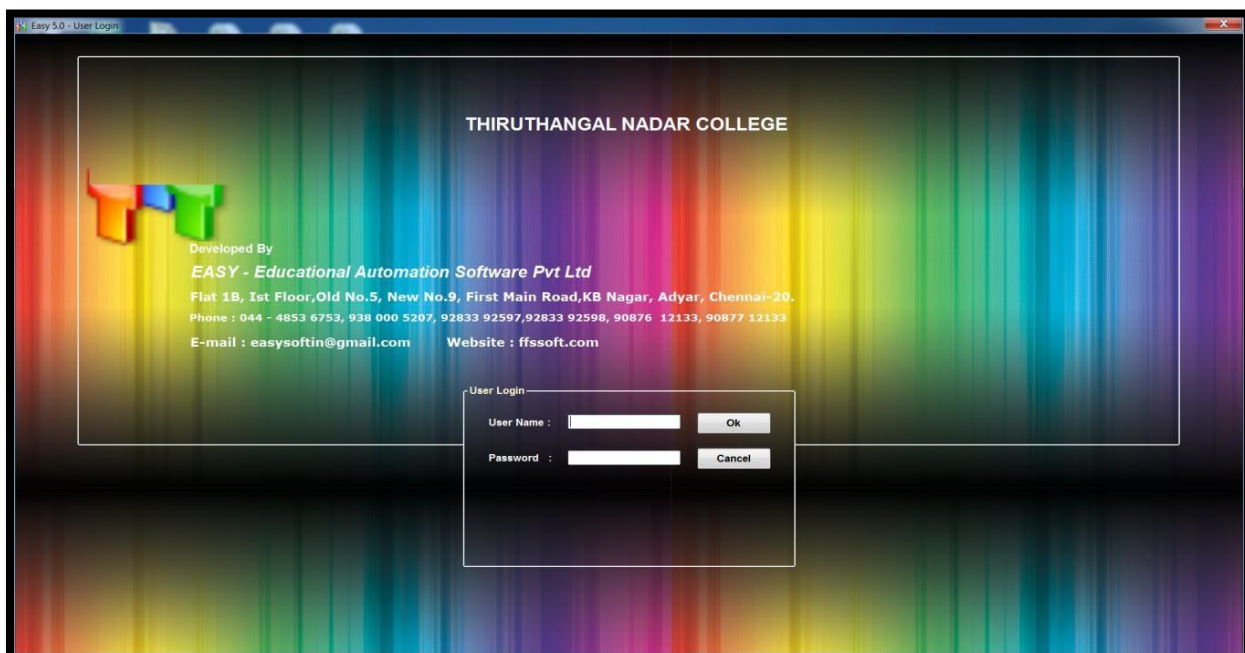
Easy 5.0 - User Login

THIRUTHANGAL NADAR COLLEGE

Developed By

EASY - Educational Automation Software Pvt Ltd

Flat 1B, Ist Floor,Old No.5, New No.9, First Main Road,KB Nagar, Adyar, Chennai-20.

Phone : 044 - 4853 6753, 938 000 5207, 92833 92597,92833 92598, 90876 12133, 90877 12133

E-mail : easysoftin@gmail.com Website : ffssoft.com

User Login

User Name :

Ok

Password :

Cancel